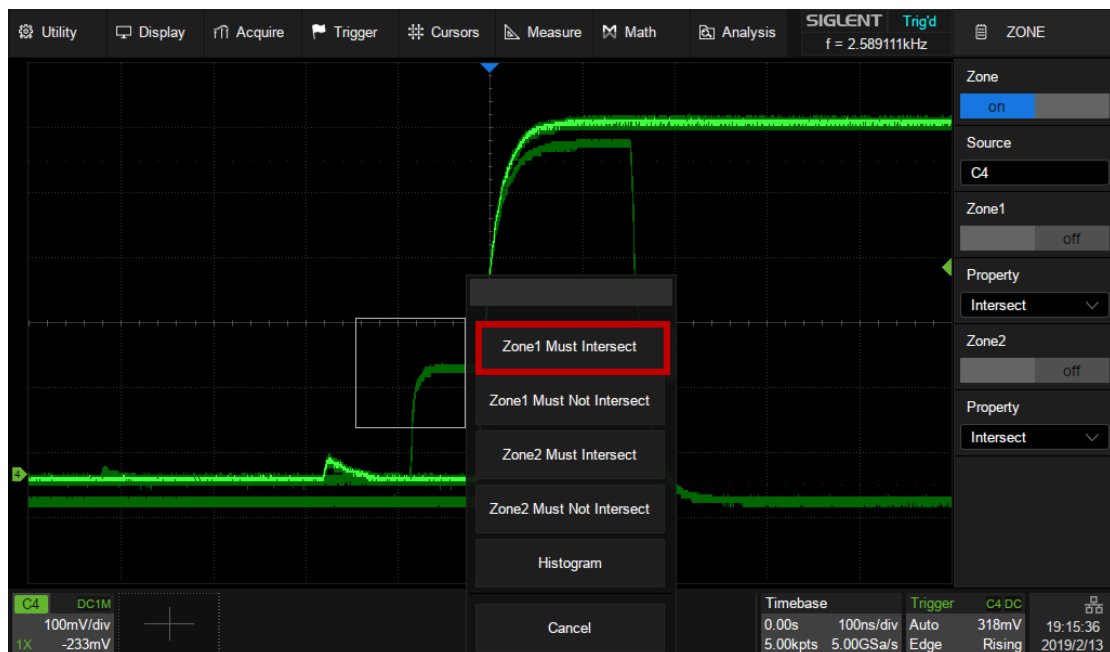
Utility Display Acquire Trigger Cursors Measure Math Analysis SIGLENT Trig'd f = 2.589111kHz ZONE

Zone
on
Source
C4
Zone1
off
Property
Intersect
Zone2
off
Property
Intersect

Zone1 Must Intersect
Zone1 Must Not Intersect
Zone2 Must Intersect
Zone2 Must Not Intersect
Histogram
Cancel

C4 DC1M
100mV/div
1X -233mV

Timebase
0.00s 100ns/div
5.00kpts 5.00GSa/s

Trigger C4 DC
Auto 318mV
Edge Rising

19:15:36
2019/2/13